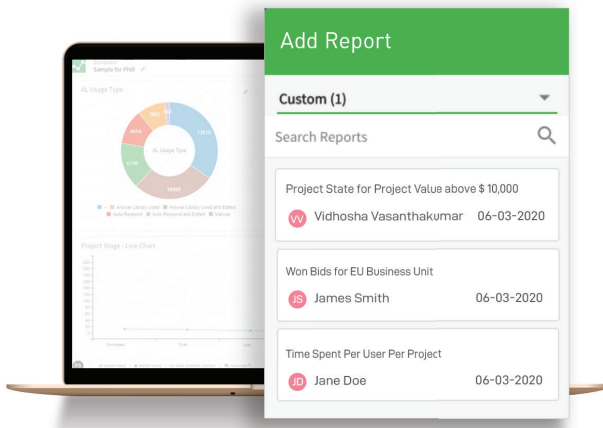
Sample for PHI
AL Usage Type
AL Usage Type
Project Stage - Line Chart

Add Report

Custom (1)

Search Reports

Project State for Project Value above $ 10,000
VV Vidhosha Vasanthakumar 06-03-2020

Won Bids for EU Business Unit
JS James Smith 06-03-2020

Time Spent Per User Per Project
JD Jane Doe 06-03-2020